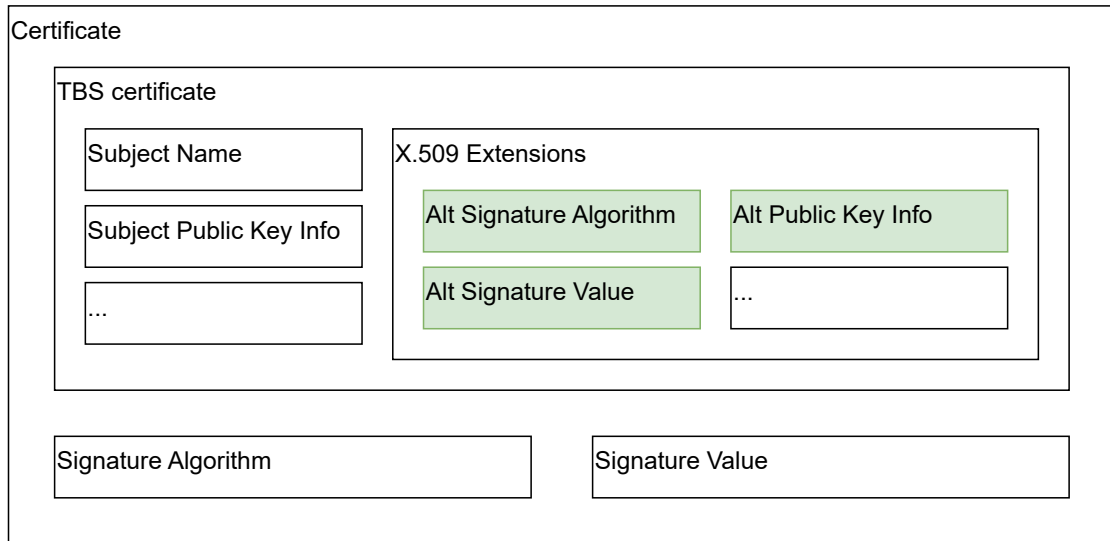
Certificate

TBS certificate

Subject Name

Subject Public Key Info

...

X.509 Extensions

Alt Signature Algorithm

Alt Public Key Info

Alt Signature Value

...

Signature Algorithm

Signature Value